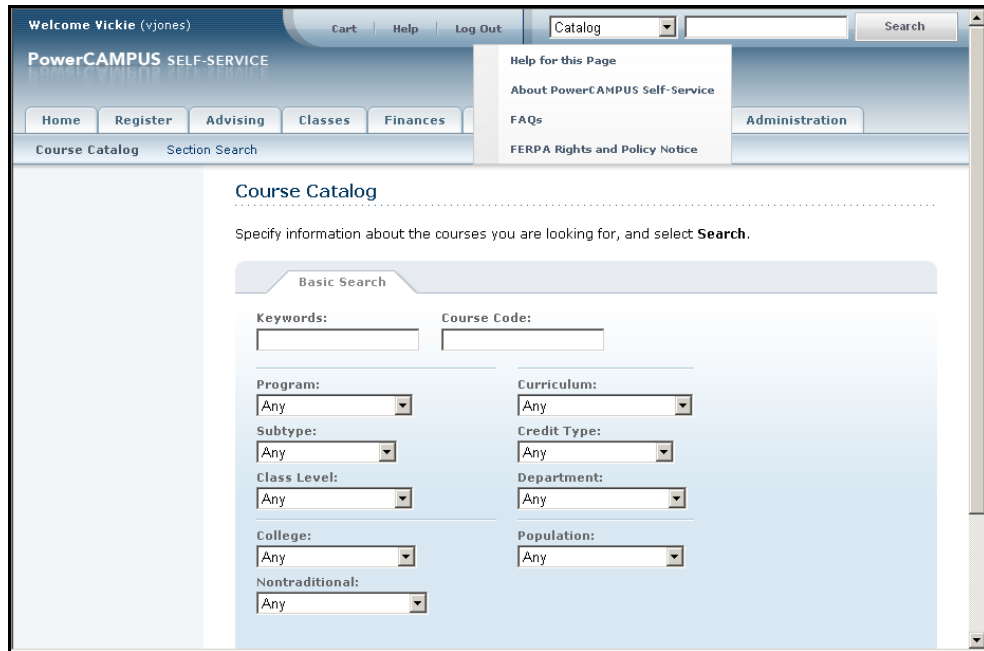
Welcome Vickie (vjones)

Cart | Help | Log Out

Catalog

Search

PowerCAMPUS SELF-SERVICE

Help for this Page

About PowerCAMPUS Self-Service

FAQs

FERPA Rights and Policy Notice

Home | Register | Advising | Classes | Finances | Administration

Course Catalog | Section Search

Course Catalog

Specify information about the courses you are looking for, and select **Search**.

Basic Search

Keywords:

Course Code:

Program:
Any

Curriculum:
Any

Subtype:
Any

Credit Type:
Any

Class Level:
Any

Department:
Any

College:
Any

Population:
Any

Nontraditional:
Any